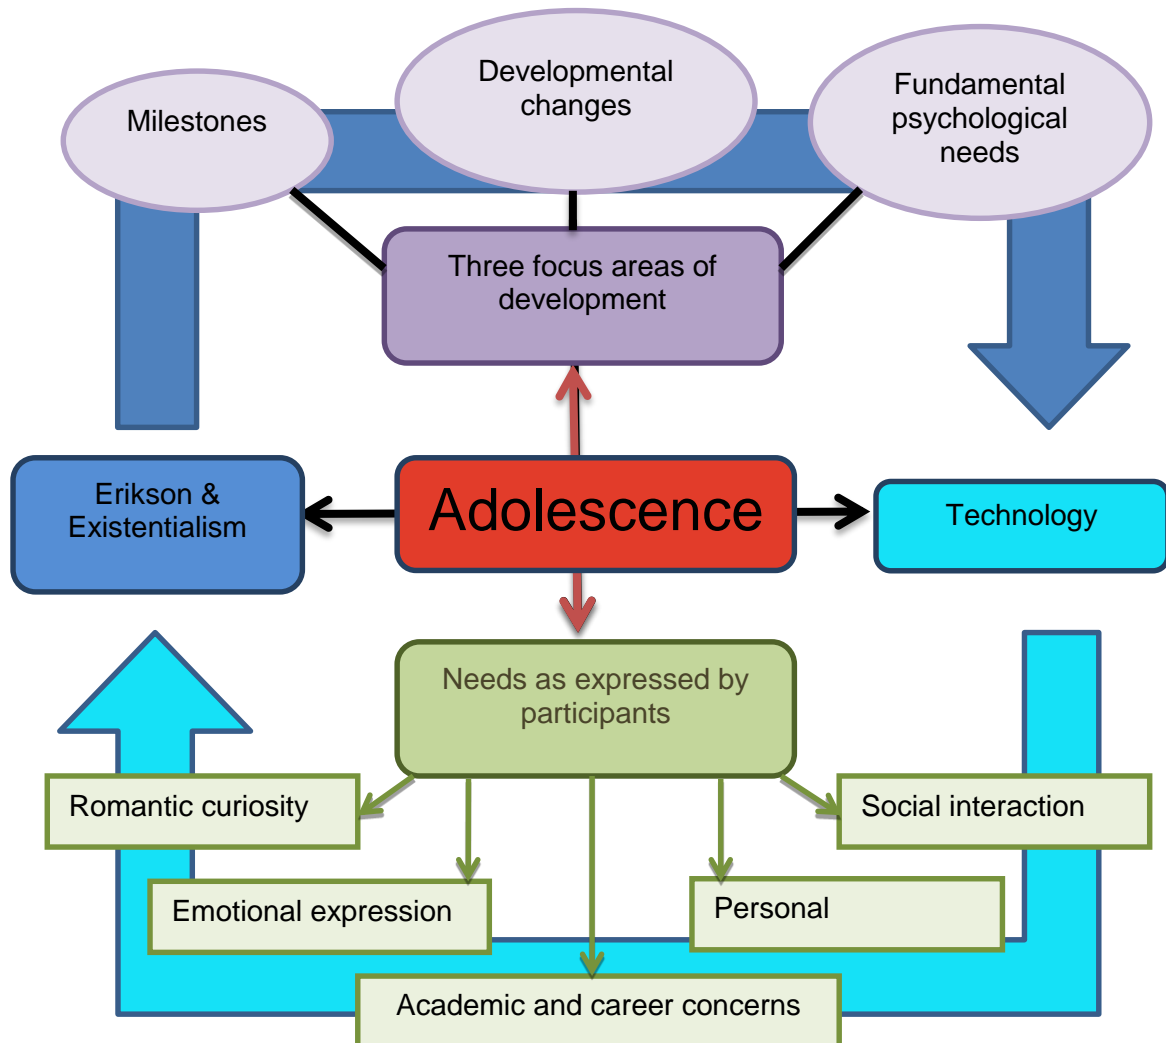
Milestones

Developmental changes

Fundamental psychological needs

Three focus areas of development

Erikson & Existentialism

Adolescence

Technology

Needs as expressed by participants

Romantic curiosity

Social interaction

Emotional expression

Personal

Academic and career concerns